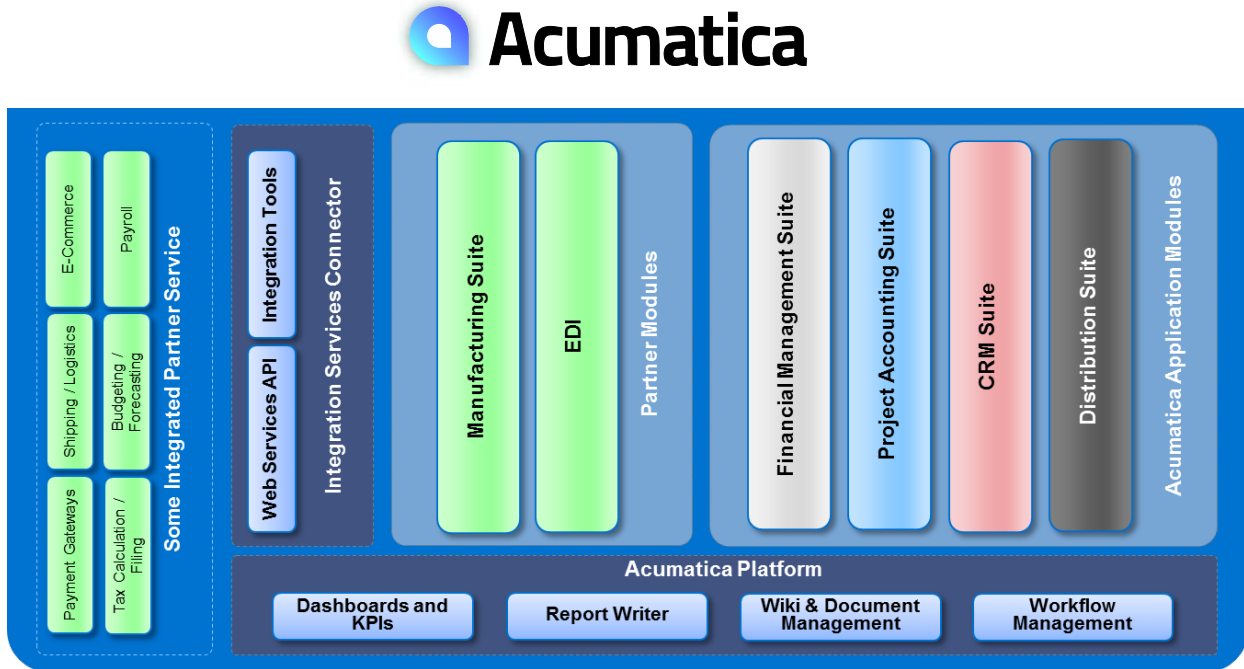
Acumatica

E-Commerce
Payroll
Shipping / Logistics
Budgeting / Forecasting
Payment Gateways
Tax Calculation / Filing
Some Integrated Partner Service

Integration Tools
Web Services API
Integration Services Connector

Manufacturing Suite
EDI
Partner Modules

Financial Management Suite
Project Accounting Suite
CRM Suite
Distribution Suite
Acumatica Application Modules

Acumatica Platform
Dashboards and KPIs
Report Writer
Wiki & Document Management
Workflow Management